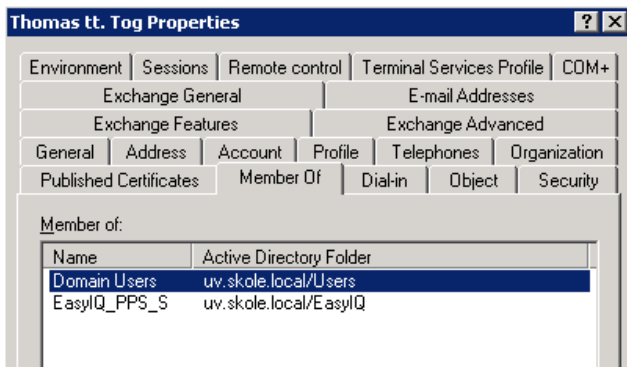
Thomas tt. Tog Properties

?

Environment | Sessions | Remote control | Terminal Services Profile | COM+

Exchange General | E-mail Addresses

Exchange Features | Exchange Advanced

General | Address | Account | Profile | Telephones | Organization

Published Certificates | Member Of | Dial-in | Object | Security

Member of:

| Name | Active Directory Folder |
|---|---|
| Domain Users | uv.skole.local/Users |
| EasyIQ_PPS_S | uv.skole.local/EasyIQ |